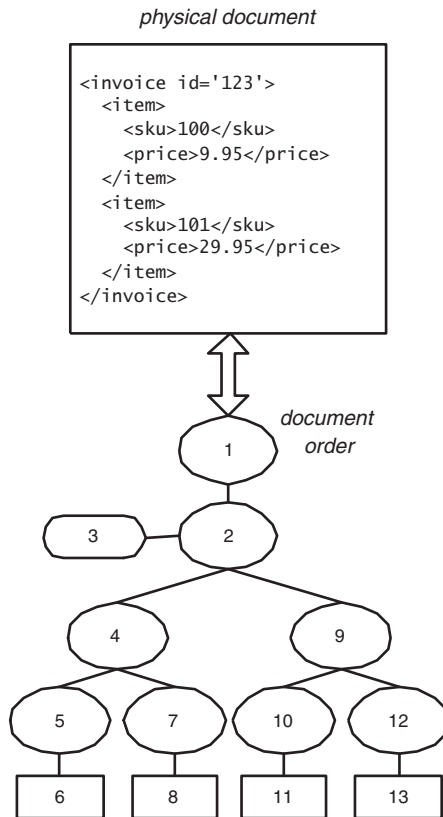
physical document

<invoice id='123'>
<item>
<sku>100</sku>
<price>9.95</price>
</item>
<item>
<sku>101</sku>
<price>29.95</price>
</item>
</invoice>

document order

1

3

2

4

9

5

7

10

12

6

8

11

13